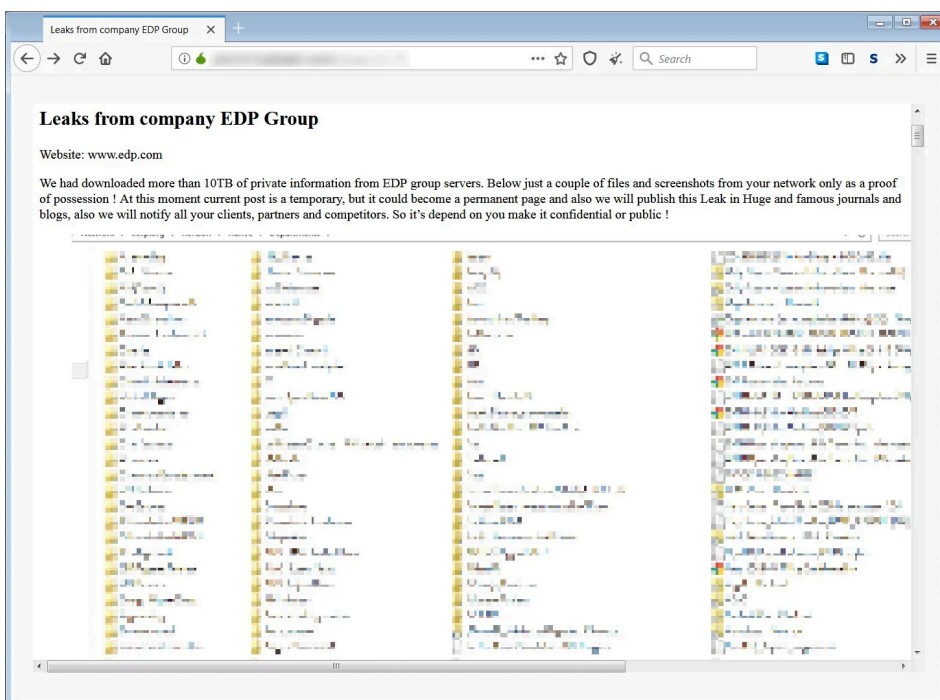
Leaks from company EDP Group

Search

Leaks from company EDP Group

Website: www.edp.com

We had downloaded more than 10TB of private information from EDP group servers. Below just a couple of files and screenshots from your network only as a proof of possession ! At this moment current post is a temporary, but it could become a permanent page and also we will publish this Leak in Huge and famous journals and blogs, also we will notify all your clients, partners and competitors. So it's depend on you make it confidential or public !

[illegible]